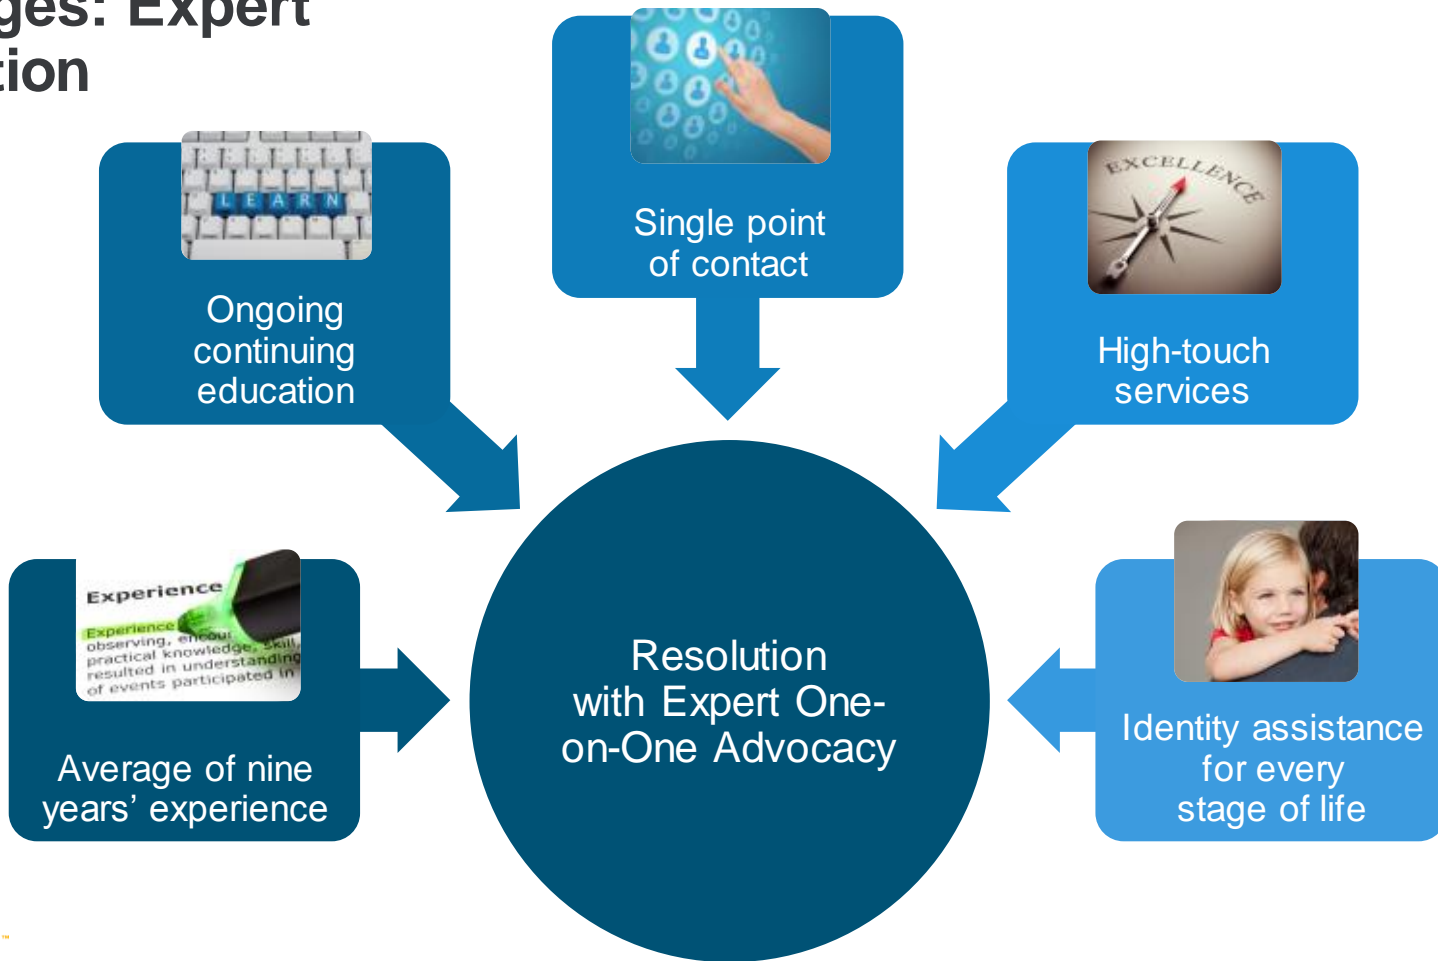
ges: Expert
tion

LEARN

Ongoing continuing education

Single point of contact

EXCELLENCE

High-touch services

Experience
Experience observing, encou practical knowledge, skill resulted in understanding of events participated in

Average of nine years' experience

Resolution with Expert One-on-One Advocacy

Identity assistance for every stage of life